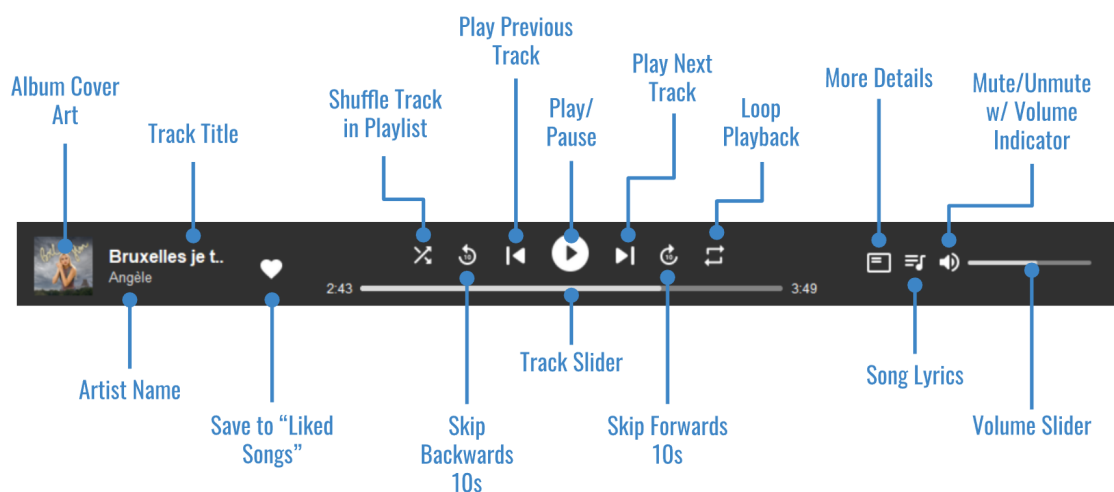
Album Cover Art

Track Title

Shuffle Track in Playlist

Play Previous Track

Play/ Pause

Play Next Track

Loop Playback

More Details

Mute/Unmute w/ Volume Indicator

Bruxelles je t..
Angèle

10

10

2:43

3:49

Artist Name

Save to "Liked Songs"

Skip Backwards 10s

Track Slider

Skip Forwards 10s

Song Lyrics

Volume Slider